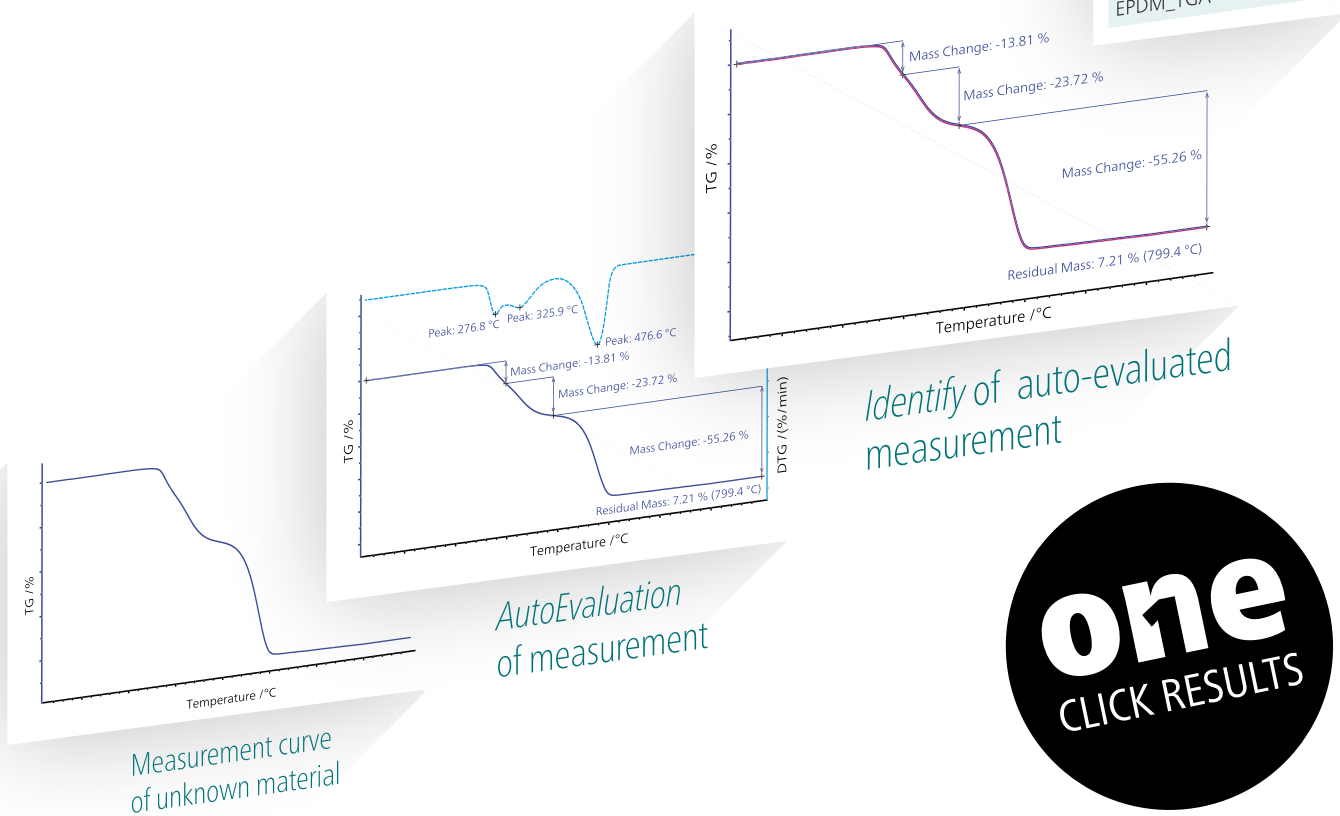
EPDM_TGA

TG /%

Temperature /°C

Measurement curve of unknown material

Peak: 276.8 °C
Peak: 325.9 °C
Peak: 476.6 °C
Mass Change: -13.81 %
Mass Change: -23.72 %
Mass Change: -55.26 %
Residual Mass: 7.21 % (799.4 °C)
TG /%
DTG /(%/min)
Temperature /°C

AutoEvaluation of measurement

Mass Change: -13.81 %
Mass Change: -23.72 %
Mass Change: -55.26 %
Residual Mass: 7.21 % (799.4 °C)
TG /%
Temperature /°C

Identify of auto-evaluated measurement

one
CLICK RESULTS